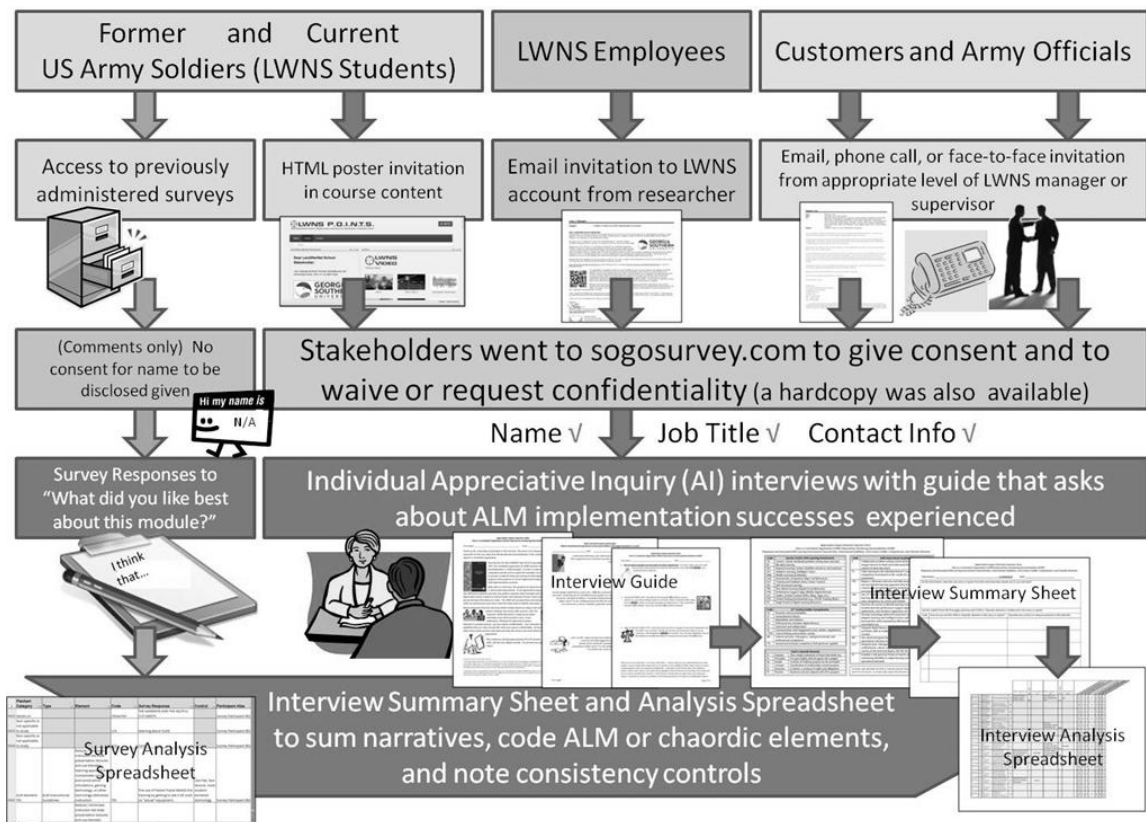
Former and Current US Army Soldiers (LWNS Students)

LWNS Employees

Customers and Army Officials

Access to previously administered surveys

HTML poster invitation in course content

Email invitation to LWNS account from researcher

Email, phone call, or face-to-face invitation from appropriate level of LWNS manager or supervisor

LWNS P.O.I.N.T.S.

(Comments only) No consent for name to be disclosed given

Hi my name is N/A

Stakeholders went to sogosurvey.com to give consent and to waive or request confidentiality (a hardcopy was also available)

Name √ Job Title √ Contact Info √

Survey Responses to "What did you like best about this module?"

I think that...

Individual Appreciative Inquiry (AI) interviews with guide that asks about ALM implementation successes experienced

Interview Guide

Interview Summary Sheet

Survey Analysis Spreadsheet

Interview Summary Sheet and Analysis Spreadsheet to sum narratives, code ALM or chaordic elements, and note consistency controls

Interview Analysis Spreadsheet